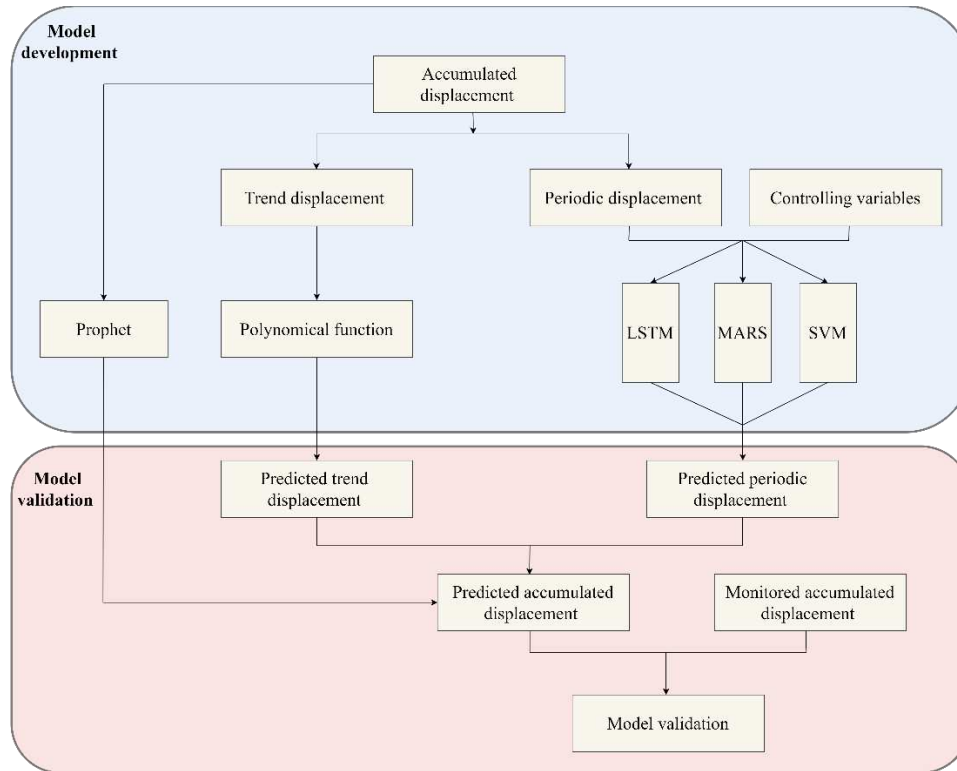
Model development

Accumulated displacement

Trend displacement

Periodic displacement

Controlling variables

Prophet

Polynomical function

LSTM

MARS

SVM

Model validation

Predicted trend displacement

Predicted periodic displacement

Predicted accumulated displacement

Monitored accumulated displacement

Model validation